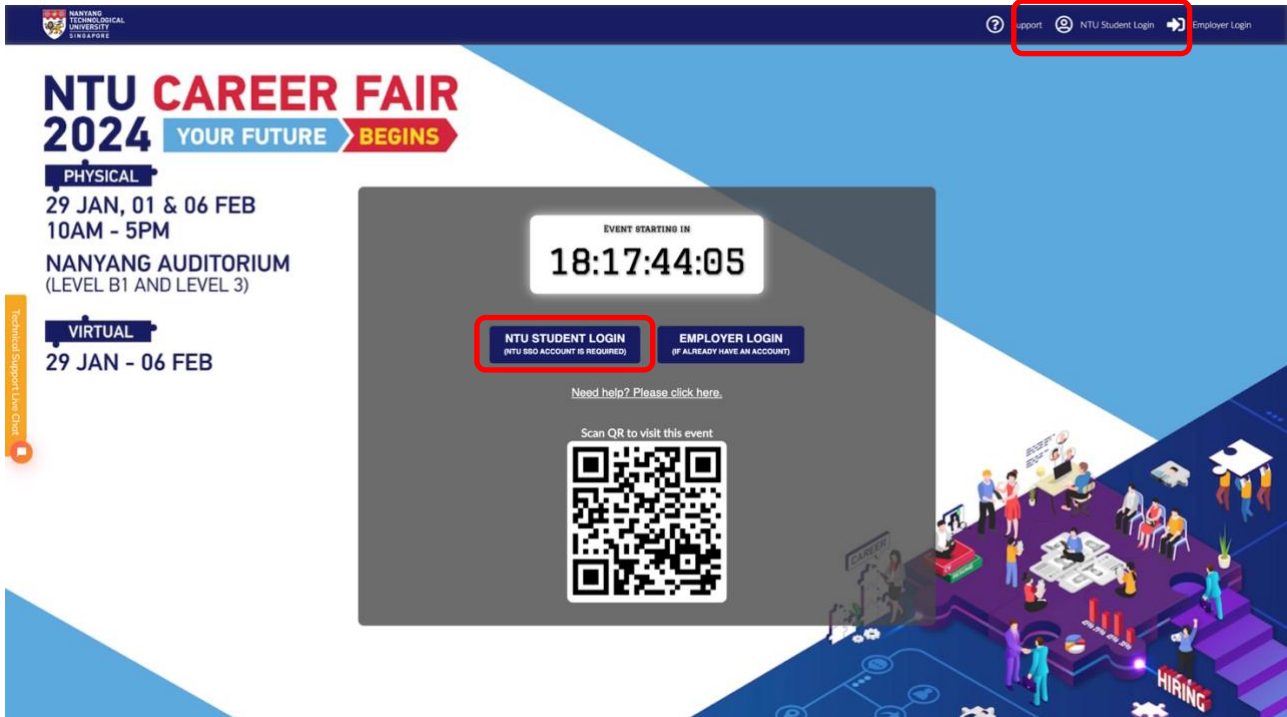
NANYANG TECHNOLOGICAL UNIVERSITY SINGAPORE

Support NTU Student Login Employer Login

NTU CAREER FAIR 2024 YOUR FUTURE BEGINS

PHYSICAL
29 JAN, 01 & 06 FEB
10AM - 5PM
NANYANG AUDITORIUM
(LEVEL B1 AND LEVEL 3)

VIRTUAL
29 JAN - 06 FEB

Technical Support Live Chat

EVENT STARTING IN
18:17:44:05

NTU STUDENT LOGIN
(NTU SSO ACCOUNT IS REQUIRED)

EMPLOYER LOGIN
(IF ALREADY HAVE AN ACCOUNT)

Need help? Please click here.

Scan QR to visit this event

CAREER

HIRING